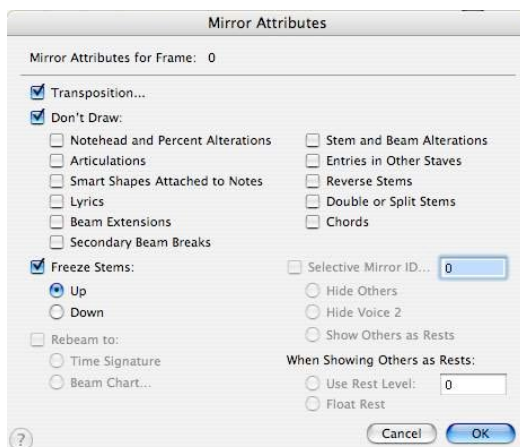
Mirror Attributes

Mirror Attributes for Frame: 0

Transposition...

Don't Draw:

Notehead and Percent Alterations
Articulations
Smart Shapes Attached to Notes
Lyrics
Beam Extensions
Secondary Beam Breaks

Stem and Beam Alterations
Entries in Other Staves
Reverse Stems
Double or Split Stems
Chords

Freeze Stems:
Up
Down

Selective Mirror ID... 0
Hide Others
Hide Voice 2
Show Others as Rests

Rebeam to:
Time Signature
Beam Chart...

When Showing Others as Rests:
Use Rest Level: 0
Float Rest

?

Cancel OK